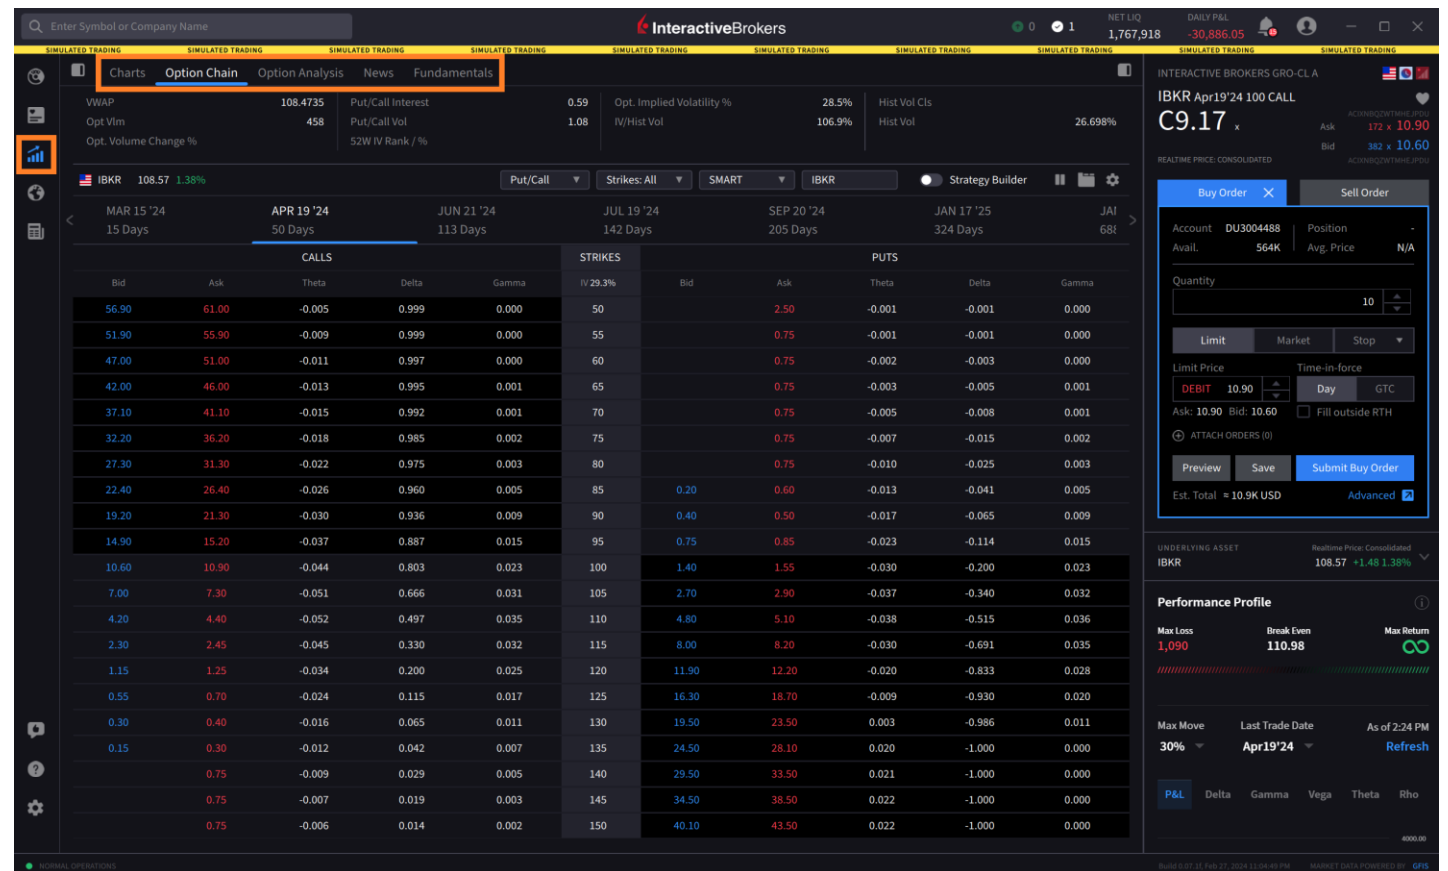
Enter Symbol or Company Name

InteractiveBrokers

0 1 NET LIQ 1,767,918 DAILY P&L -30,886.05

SIMULATED TRADING SIMULATED TRADING SIMULATED TRADING SIMULATED TRADING SIMULATED TRADING SIMULATED TRADING SIMULATED TRADING SIMULATED TRADING SIMULATED TRADING SIMULATED TRADING

Charts Option Chain Option Analysis News Fundamentals

| VWAP | 108.4735 | Put/Call Interest | 0.59 | Opt. Implied Volatility % | 28.5% | Hist Vol Cls | |
|---|---|---|---|---|---|---|---|
| Opt Vlm | 458 | Put/Call Vol | 1.08 | IV/Hist Vol | 106.9% | Hist Vol | 26.698% |
| Opt. Volume Change % | | 52W IV Rank / % | | | | | |

IBKR 108.57 1.38% Put/Call Strikes: All SMART IBKR Strategy Builder

MAR 15 '24 15 Days | APR 19 '24 50 Days | JUN 21 '24 113 Days | JUL 19 '24 142 Days | SEP 20 '24 205 Days | JAN 17 '25 324 Days | JAI 68

CALLS STRIKES PUTS

| Bid | Ask | Theta | Delta | Gamma | IV 29.3% | Bid | Ask | Theta | Delta | Gamma |
|---|---|---|---|---|---|---|---|---|---|---|
| 56.90 | 61.00 | -0.005 | 0.999 | 0.000 | 50 | | 2.50 | -0.001 | -0.001 | 0.000 |
| 51.90 | 55.90 | -0.009 | 0.999 | 0.000 | 55 | | 0.75 | -0.001 | -0.001 | 0.000 |
| 47.00 | 51.00 | -0.011 | 0.997 | 0.000 | 60 | | 0.75 | -0.002 | -0.003 | 0.000 |
| 42.00 | 46.00 | -0.013 | 0.995 | 0.001 | 65 | | 0.75 | -0.003 | -0.005 | 0.001 |
| 37.10 | 41.10 | -0.015 | 0.992 | 0.001 | 70 | | 0.75 | -0.005 | -0.008 | 0.001 |
| 32.20 | 36.20 | -0.018 | 0.985 | 0.002 | 75 | | 0.75 | -0.007 | -0.015 | 0.002 |
| 27.30 | 31.30 | -0.022 | 0.975 | 0.003 | 80 | | 0.75 | -0.010 | -0.025 | 0.003 |
| 22.40 | 26.40 | -0.026 | 0.960 | 0.005 | 85 | 0.20 | 0.60 | -0.013 | -0.041 | 0.005 |
| 19.20 | 21.30 | -0.030 | 0.936 | 0.009 | 90 | 0.40 | 0.50 | -0.017 | -0.065 | 0.009 |
| 14.90 | 15.20 | -0.037 | 0.887 | 0.015 | 95 | 0.75 | 0.85 | -0.023 | -0.114 | 0.015 |
| 10.60 | 10.90 | -0.044 | 0.803 | 0.023 | 100 | 1.40 | 1.55 | -0.030 | -0.200 | 0.023 |
| 7.00 | 7.30 | -0.051 | 0.666 | 0.031 | 105 | 2.70 | 2.90 | -0.037 | -0.340 | 0.032 |
| 4.20 | 4.40 | -0.052 | 0.497 | 0.035 | 110 | 4.80 | 5.10 | -0.038 | -0.515 | 0.036 |
| 2.30 | 2.45 | -0.045 | 0.330 | 0.032 | 115 | 8.00 | 8.20 | -0.030 | -0.691 | 0.035 |
| 1.15 | 1.25 | -0.034 | 0.200 | 0.025 | 120 | 11.90 | 12.20 | -0.020 | -0.833 | 0.028 |
| 0.55 | 0.70 | -0.024 | 0.115 | 0.017 | 125 | 16.30 | 18.70 | -0.009 | -0.930 | 0.020 |
| 0.30 | 0.40 | -0.016 | 0.065 | 0.011 | 130 | 19.50 | 23.50 | 0.003 | -0.986 | 0.011 |
| 0.15 | 0.30 | -0.012 | 0.042 | 0.007 | 135 | 24.50 | 28.10 | 0.020 | -1.000 | 0.000 |
| | 0.75 | -0.009 | 0.029 | 0.005 | 140 | 29.50 | 33.50 | 0.021 | -1.000 | 0.000 |
| | 0.75 | -0.007 | 0.019 | 0.003 | 145 | 34.50 | 38.50 | 0.022 | -1.000 | 0.000 |
| | 0.75 | -0.006 | 0.014 | 0.002 | 150 | 40.10 | 43.50 | 0.022 | -1.000 | 0.000 |

INTERACTIVE BROKERS GRO-CL A
IBKR Apr19'24 100 CALL
C9.17
Ask 172 x 10.90
Bid 382 x 10.60
REALTIME PRICE: CONSOLIDATED

Buy Order Sell Order
Account DU3004488 Position -
Avail. 564K Avg. Price N/A
Quantity 10
Limit Market Stop
Limit Price Time-in-force
DEBIT 10.90 Day GTC
Ask: 10.90 Bid: 10.60 Fill outside RTH
ATTACH ORDERS (0)
Preview Save Submit Buy Order
Est. Total ≈ 10.9K USD Advanced

UNDERLYING ASSET IBKR Realtime Price: Consolidated 108.57 +1.48 1.38%

Performance Profile
Max Loss 1,090 Break Even 110.98 Max Return ∞
Max Move 30% Last Trade Date Apr19'24 As of 2:24 PM Refresh
P&L Delta Gamma Vega Theta Rho
4000.00

NORMAL OPERATIONS
MARKET DATA POWERED BY GFIS